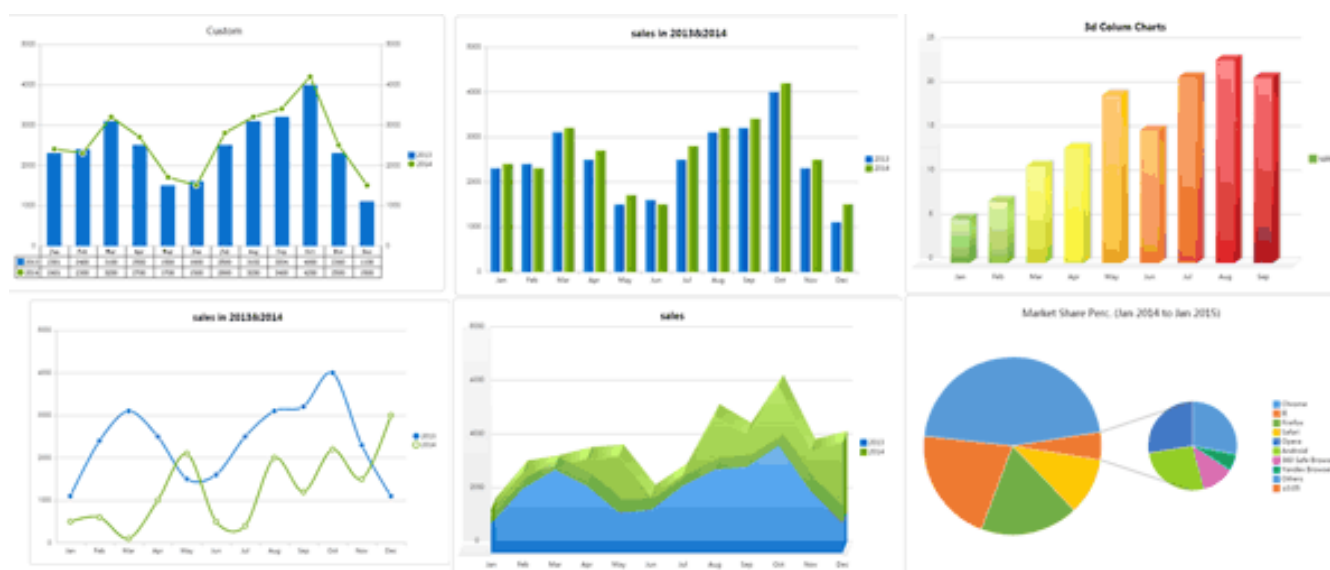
Custom

5000
4000
3000
2000
1000
0

5000
4000
3000
2000
1000
0

2013
2014

| | Jan | Feb | Mar | Apr | May | Jun | Jul | Aug | Sep | Oct | Nov | Dec |
|---|---|---|---|---|---|---|---|---|---|---|---|---|
| 2013 | 2300 | 2400 | 3100 | 2500 | 1500 | 1600 | 2500 | 3100 | 3200 | 4000 | 2300 | 1100 |
| 2014 | 2400 | 2300 | 3200 | 2700 | 1700 | 1500 | 2800 | 3200 | 3400 | 4200 | 2500 | 1500 |

sales in 2013&2014

5000
4000
3000
2000
1000
0

Jan Feb Mar Apr May Jun Jul Aug Sep Oct Nov Dec

2013
2014

3d Colum Charts

25
20
15
10
5
0

Jan Feb Mar Apr May Jun Jul Aug Sep

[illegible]

sales in 2013&2014

5000
4000
3000
2000
1000
0

Jan Feb Mar Apr May Jun Jul Aug Sep Oct Nov Dec

2013
2014

sales

8000
6000
4000
2000
0

Jan Feb Mar Apr May Jun Jul Aug Sep Oct Nov Dec

2013
2014

Market Share Perc. (Jan 2004 to Jan 2015)

Chrome
IE
Firefox
Safari
Opera
Android
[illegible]
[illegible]
Others
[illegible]